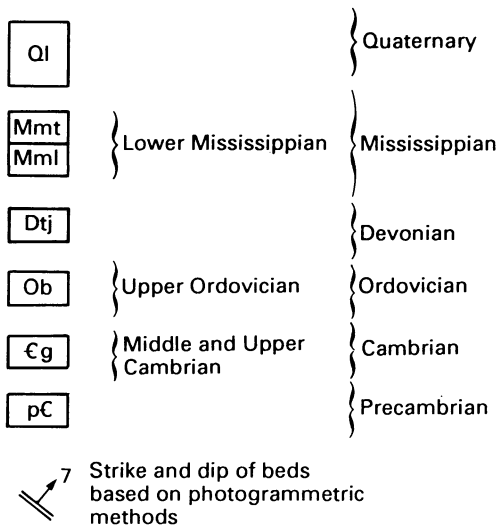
Ql

Quaternary

Mmt

Mml

Lower Mississippian

Mississippian

Dtj

Devonian

Ob

Upper Ordovician

Ordovician

€g

Middle and Upper Cambrian

Cambrian

p€

Precambrian

7

Strike and dip of beds based on photogrammetric methods